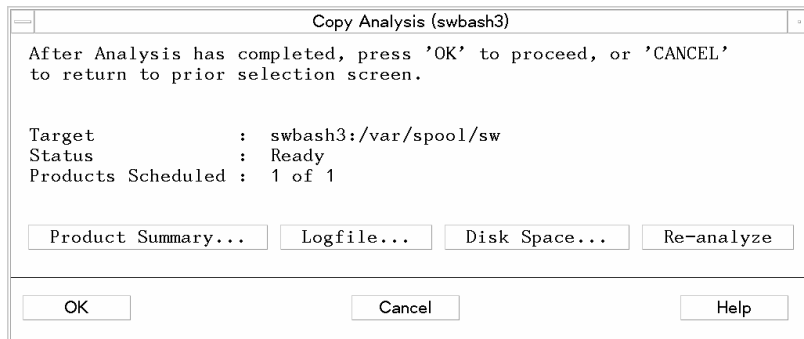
Copy Analysis (swbash3)

After Analysis has completed, press 'OK' to proceed, or 'CANCEL' to return to prior selection screen.

Target : swbash3:/var/spool/sw
Status : Ready
Products Scheduled : 1 of 1

Product Summary... Logfile... Disk Space... Re-analyze

OK Cancel Help